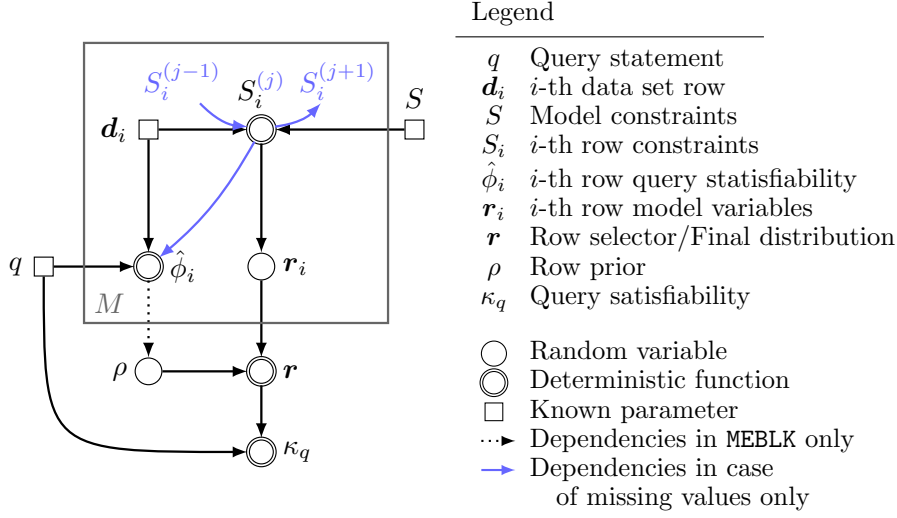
$S_i^{(j-1)}$ $S_i^{(j)}$ $S_i^{(j+1)}$ $S$

$\boldsymbol{d}_i$

$q$ $\hat{\phi}_i$ $\boldsymbol{r}_i$

$M$

$\rho$ $\boldsymbol{r}$

$\kappa_q$

Legend

| | |
|---|---|
| $q$ | Query statement |
| $\boldsymbol{d}_i$ | $i$-th data set row |
| $S$ | Model constraints |
| $S_i$ | $i$-th row constraints |
| $\hat{\phi}_i$ | $i$-th row query statisfiability |
| $\boldsymbol{r}_i$ | $i$-th row model variables |
| $\boldsymbol{r}$ | Row selector/Final distribution |
| $\rho$ | Row prior |
| $\kappa_q$ | Query satisfiability |

Random variable
Deterministic function
Known parameter
Dependencies in MEBLK only
Dependencies in case of missing values only